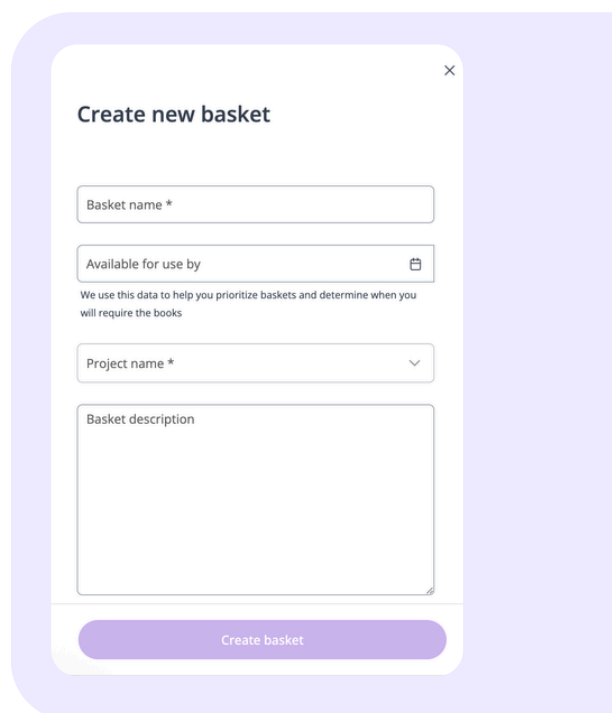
×

Create new basket

Basket name *

Available for use by

We use this data to help you prioritize baskets and determine when you will require the books

Project name *

Basket description

Create basket